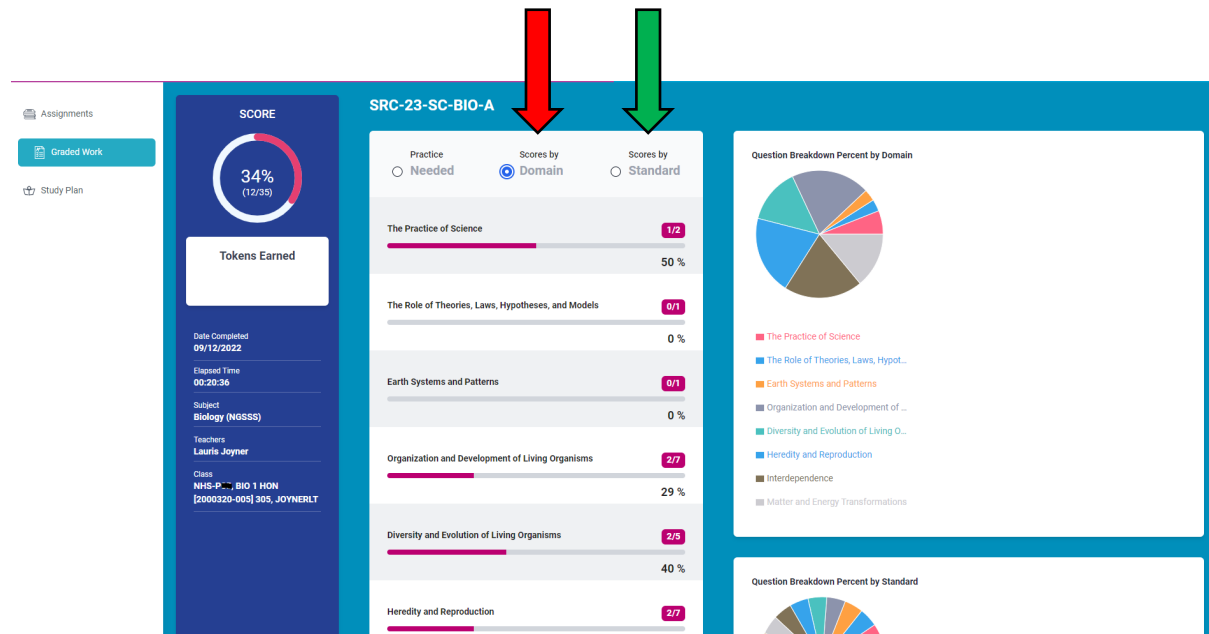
Assignments

Graded Work

Study Plan

SCORE

34%
(12/35)

Tokens Earned

Date Completed
09/12/2022

Elapsed Time
00:20:36

Subject
Biology (NGSSS)

Teachers
Lauris Joyner

Class
NHS-P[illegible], BIO 1 HON [2000320-005] 305, JOYNERLT

SRC-23-SC-BIO-A

Practice Needed

Scores by Domain

Scores by Standard

The Practice of Science
1/2
50 %

The Role of Theories, Laws, Hypotheses, and Models
0/1
0 %

Earth Systems and Patterns
0/1
0 %

Organization and Development of Living Organisms
2/7
29 %

Diversity and Evolution of Living Organisms
2/5
40 %

Heredity and Reproduction
2/7

Question Breakdown Percent by Domain

The Practice of Science
The Role of Theories, Laws, Hypot...
Earth Systems and Patterns
Organization and Development of ...
Diversity and Evolution of Living O...
Heredity and Reproduction
Interdependence
Matter and Energy Transformations

Question Breakdown Percent by Standard